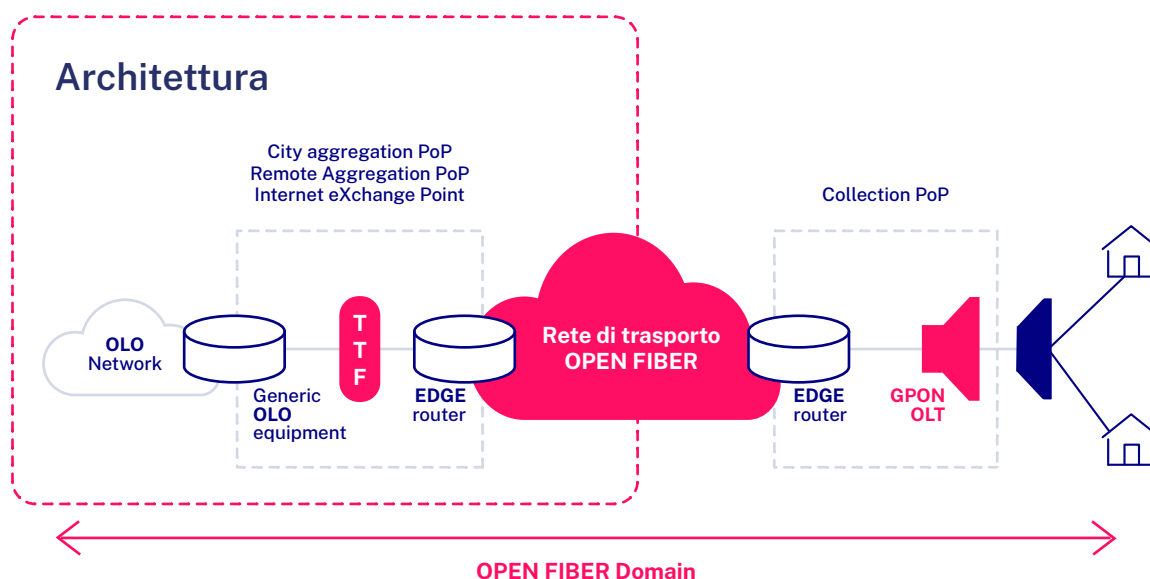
Architettura

City aggregation PoP
Remote Aggregation PoP
Internet eXchange Point

Collection PoP

OLO Network

Generic OLO equipment

T T F

EDGE router

Rete di trasporto OPEN FIBER

EDGE router

GPON OLT

OPEN FIBER Domain